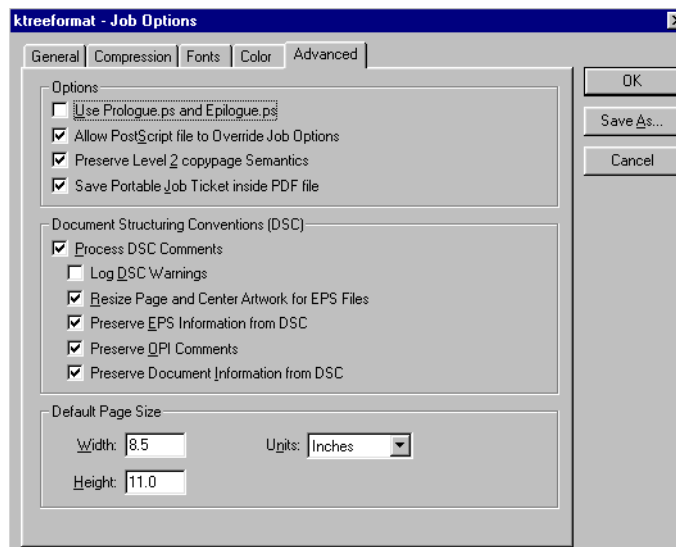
ktreeformat - Job Options

General | Compression | Fonts | Color | Advanced

OK

Save As...

Cancel

Options

Use Prologue.ps and Epilogue.ps

Allow PostScript file to Override Job Options

Preserve Level 2 copypage Semantics

Save Portable Job Ticket inside PDF file

Document Structuring Conventions (DSC)

Process DSC Comments

Log DSC Warnings

Resize Page and Center Artwork for EPS Files

Preserve EPS Information from DSC

Preserve OPI Comments

Preserve Document Information from DSC

Default Page Size

Width: 8.5

Units: Inches

Height: 11.0